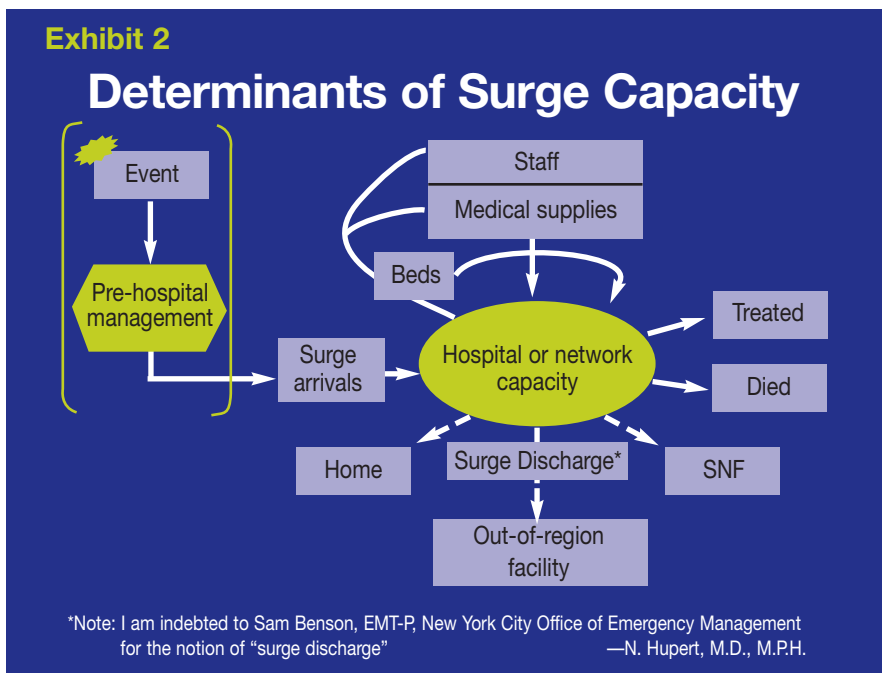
Exhibit 2

Determinants of Surge Capacity

Event

Pre-hospital management

Staff

Medical supplies

Beds

Surge arrivals

Hospital or network capacity

Treated

Died

Home

Surge Discharge*

SNF

Out-of-region facility

*Note: I am indebted to Sam Benson, EMT-P, New York City Office of Emergency Management for the notion of "surge discharge" —N. Hupert, M.D., M.P.H.